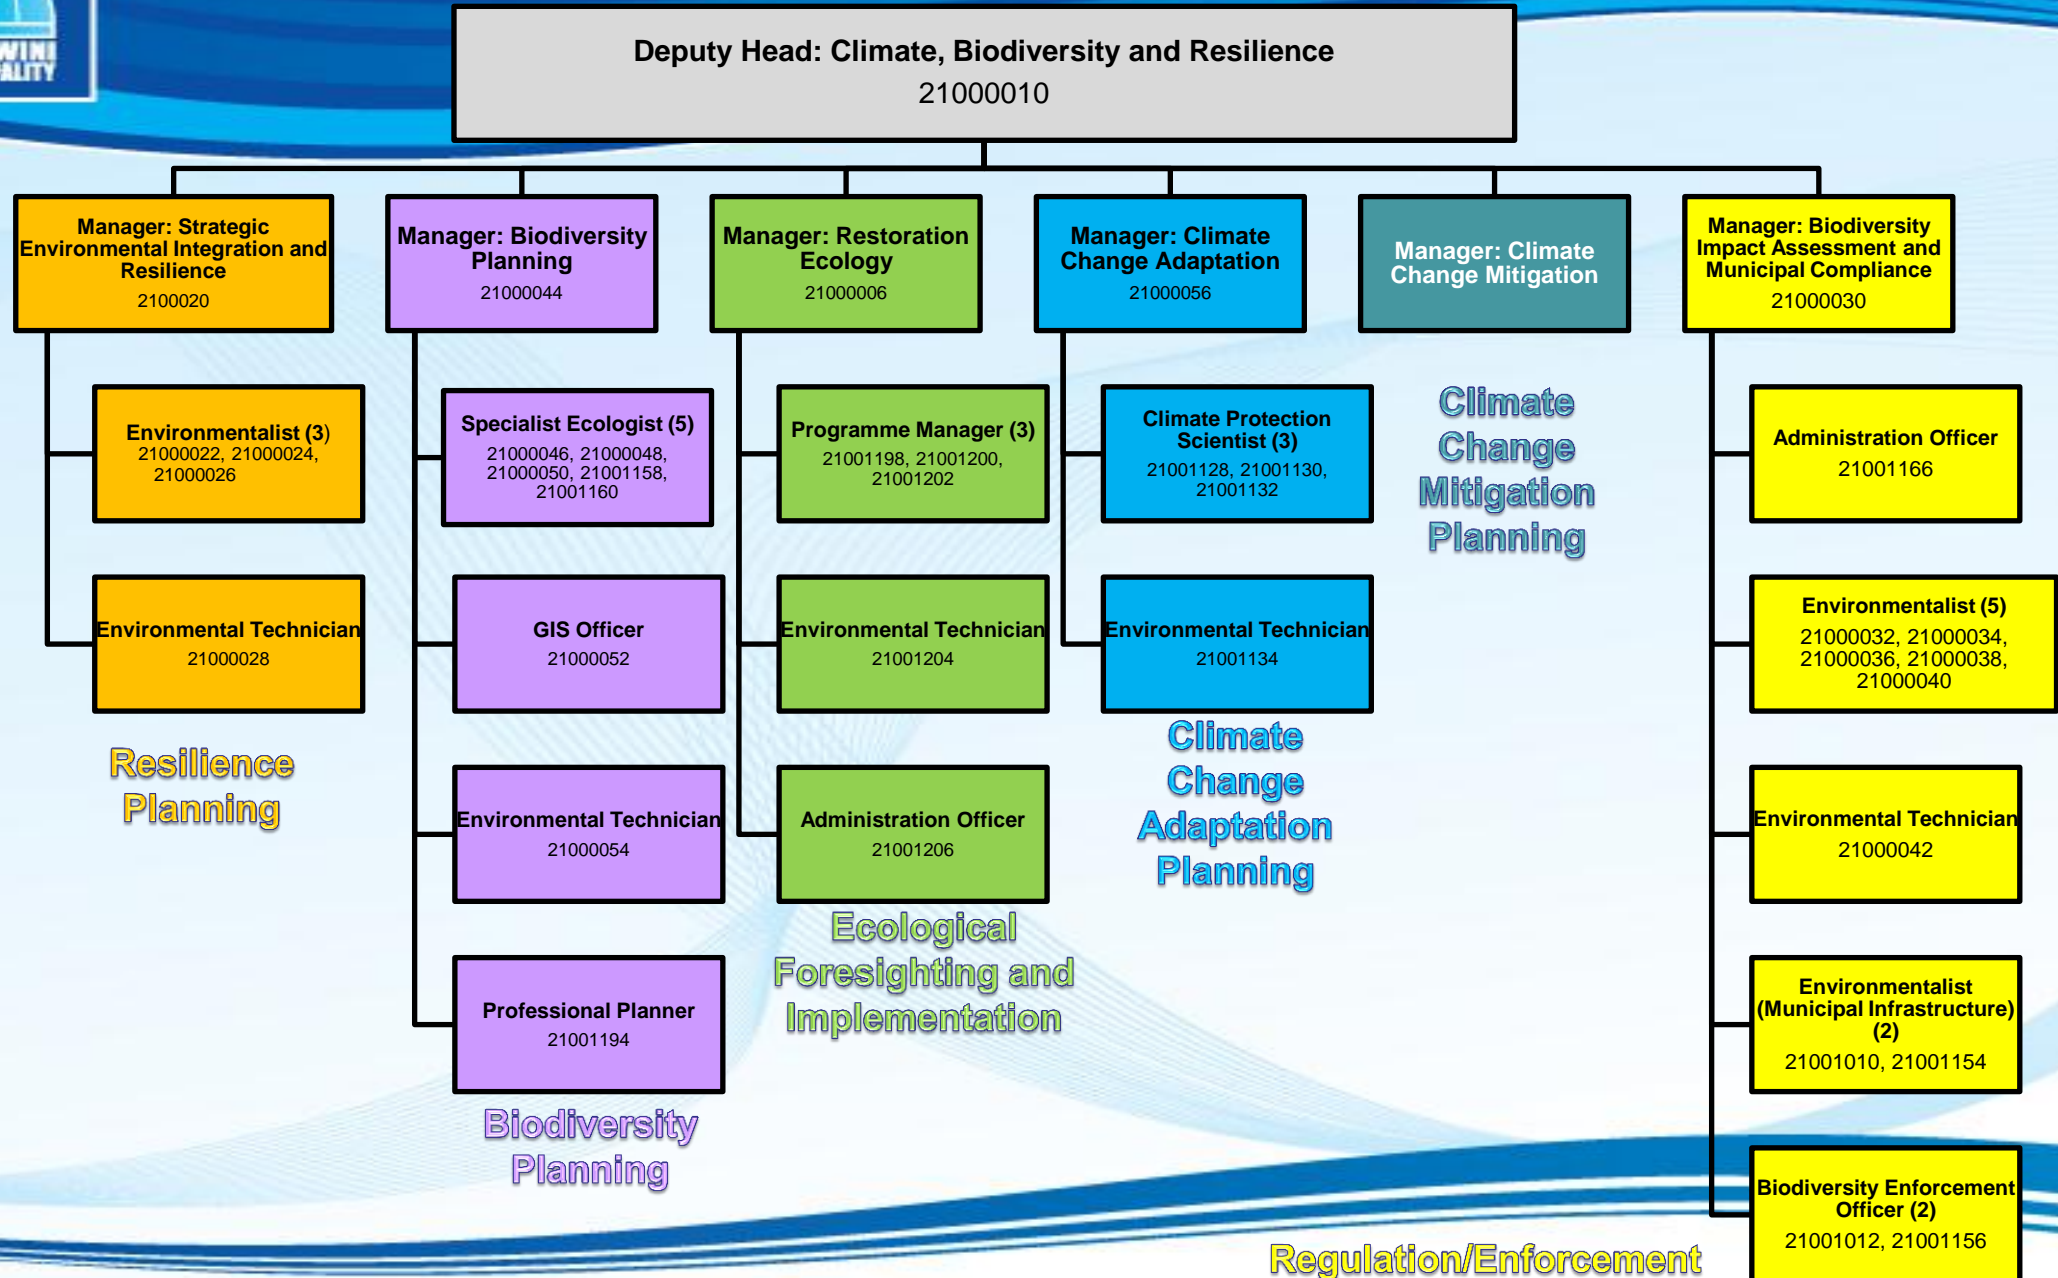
WINI
ALITY

Deputy Head: Climate, Biodiversity and Resilience
21000010

Manager: Strategic Environmental Integration and Resilience
2100020

Environmentalist (3)
21000022, 21000024, 21000026

Environmental Technician
21000028

Resilience Planning

Manager: Biodiversity Planning
21000044

Specialist Ecologist (5)
21000046, 21000048, 21000050, 21001158, 21001160

GIS Officer
21000052

Environmental Technician
21000054

Professional Planner
21001194

Biodiversity Planning

Manager: Restoration Ecology
21000006

Programme Manager (3)
21001198, 21001200, 21001202

Environmental Technician
21001204

Administration Officer
21001206

Ecological Foresighting and Implementation

Manager: Climate Change Adaptation
21000056

Climate Protection Scientist (3)
21001128, 21001130, 21001132

Environmental Technician
21001134

Climate Change Adaptation Planning

Manager: Climate Change Mitigation

Climate Change Mitigation Planning

Manager: Biodiversity Impact Assessment and Municipal Compliance
21000030

Administration Officer
21001166

Environmentalist (5)
21000032, 21000034, 21000036, 21000038, 21000040

Environmental Technician
21000042

Environmentalist (Municipal Infrastructure) (2)
21001010, 21001154

Biodiversity Enforcement Officer (2)
21001012, 21001156

Regulation/Enforcement